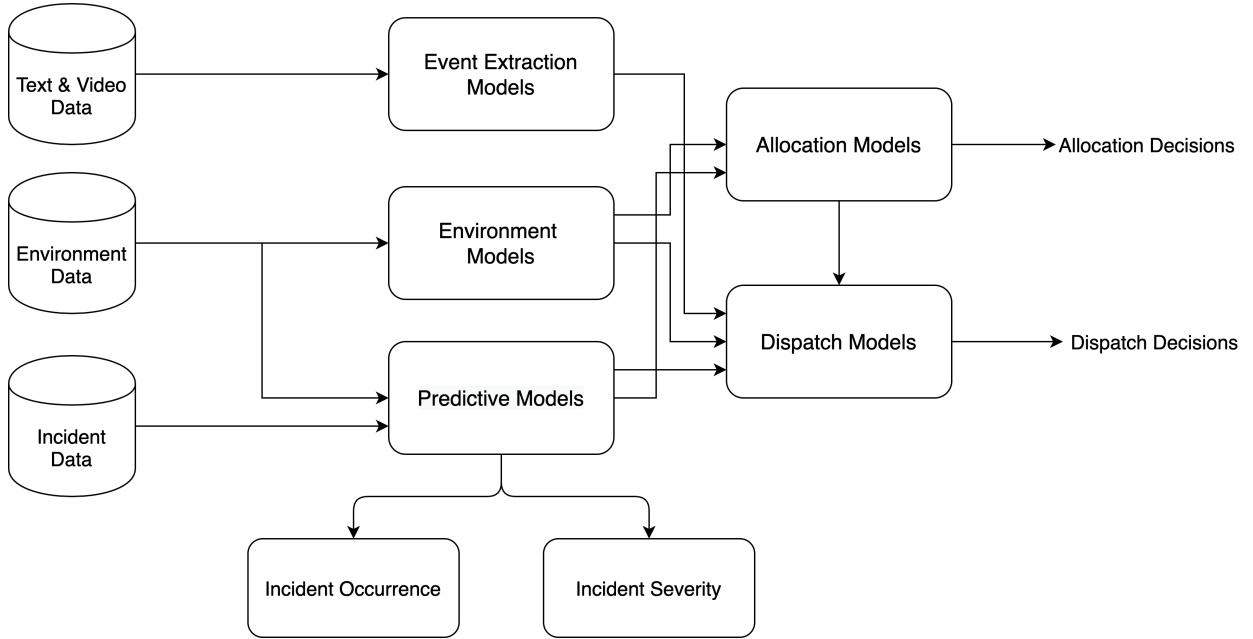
Text & Video Data

Environment Data

Incident Data

Event Extraction Models

Environment Models

Predictive Models

Allocation Models

Dispatch Models

Allocation Decisions

Dispatch Decisions

Incident Occurrence

Incident Severity